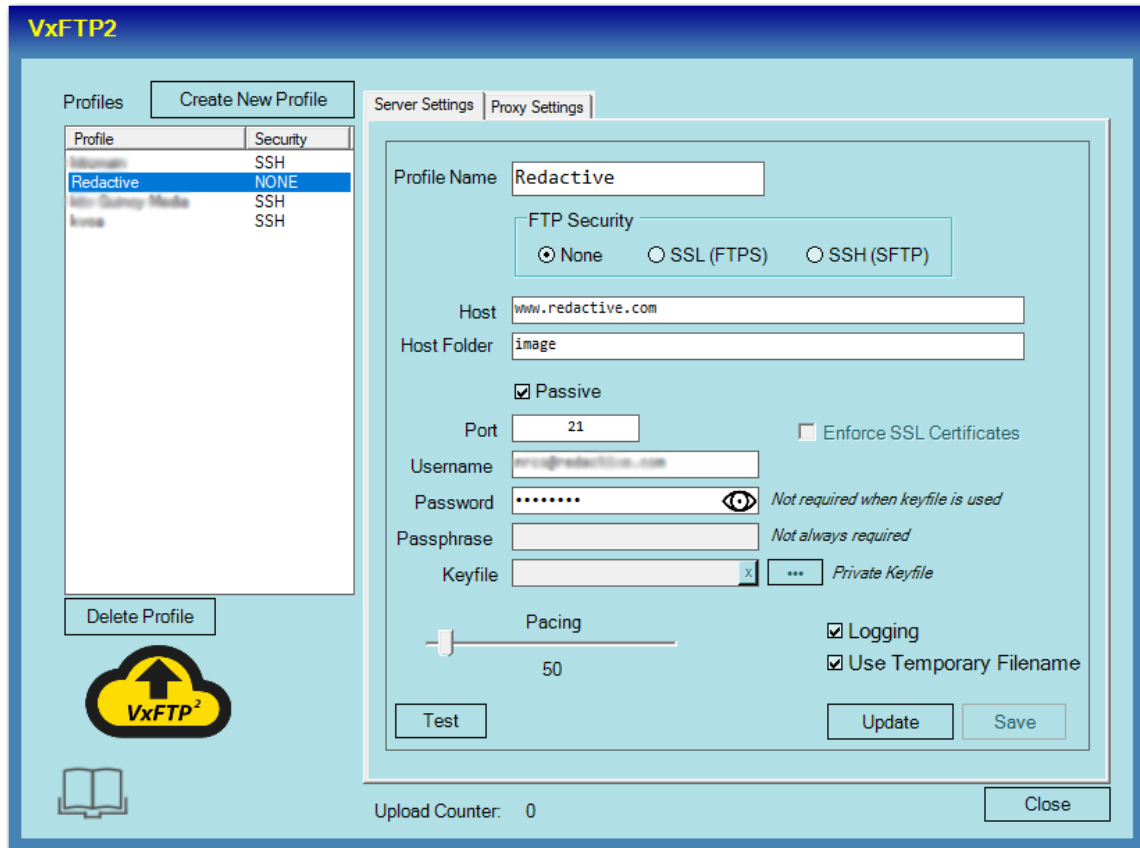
VxFTP2

Profiles

Create New Profile

| Profile | Security |
|---|---|
| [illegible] | SSH |
| Redactive | NONE |
| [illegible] | SSH |
| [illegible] | SSH |

Delete Profile

VxFTP$^2$

Server Settings

Proxy Settings

Profile Name Redactive

FTP Security

None SSL (FTPS) SSH (SFTP)

Host www.redactive.com

Host Folder image

Passive

Port 21

Enforce SSL Certificates

Username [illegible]

Password ••••••••

Not required when keyfile is used

Passphrase

Not always required

Keyfile

x

•••

Private Keyfile

Pacing

50

Logging

Use Temporary Filename

Test

Update

Save

Upload Counter: 0

Close